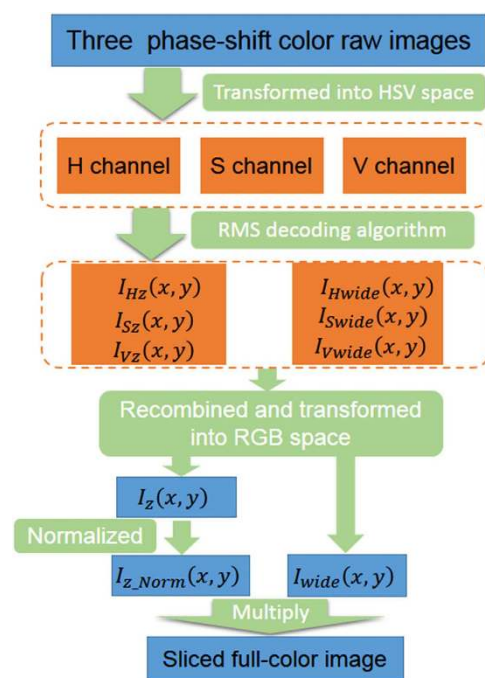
Three phase-shift color raw images

Transformed into HSV space

H channel

S channel

V channel

RMS decoding algorithm

$I_{Hz}(x,y)$
$I_{Sz}(x,y)$
$I_{Vz}(x,y)$

$I_{Hwide}(x,y)$
$I_{Swide}(x,y)$
$I_{Vwide}(x,y)$

Recombined and transformed into RGB space

$I_z(x,y)$

Normalized

$I_{z\_Norm}(x,y)$

$I_{wide}(x,y)$

Multiply

Sliced full-color image